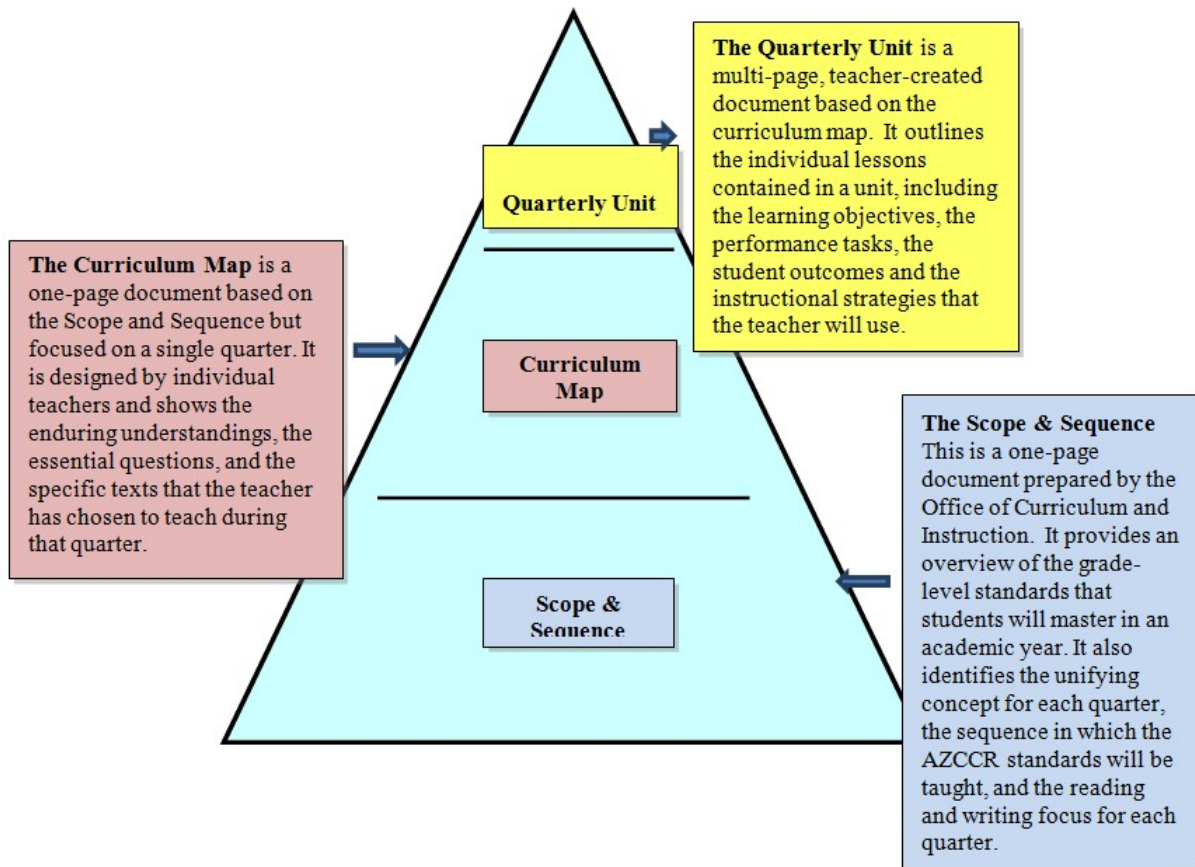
The Quarterly Unit is a multi-page, teacher-created document based on the curriculum map. It outlines the individual lessons contained in a unit, including the learning objectives, the performance tasks, the student outcomes and the instructional strategies that the teacher will use.

Quarterly Unit

The Curriculum Map is a one-page document based on the Scope and Sequence but focused on a single quarter. It is designed by individual teachers and shows the enduring understandings, the essential questions, and the specific texts that the teacher has chosen to teach during that quarter.

Curriculum Map

The Scope & Sequence
This is a one-page document prepared by the Office of Curriculum and Instruction. It provides an overview of the grade-level standards that students will master in an academic year. It also identifies the unifying concept for each quarter, the sequence in which the AZCCR standards will be taught, and the reading and writing focus for each quarter.

Scope & Sequence